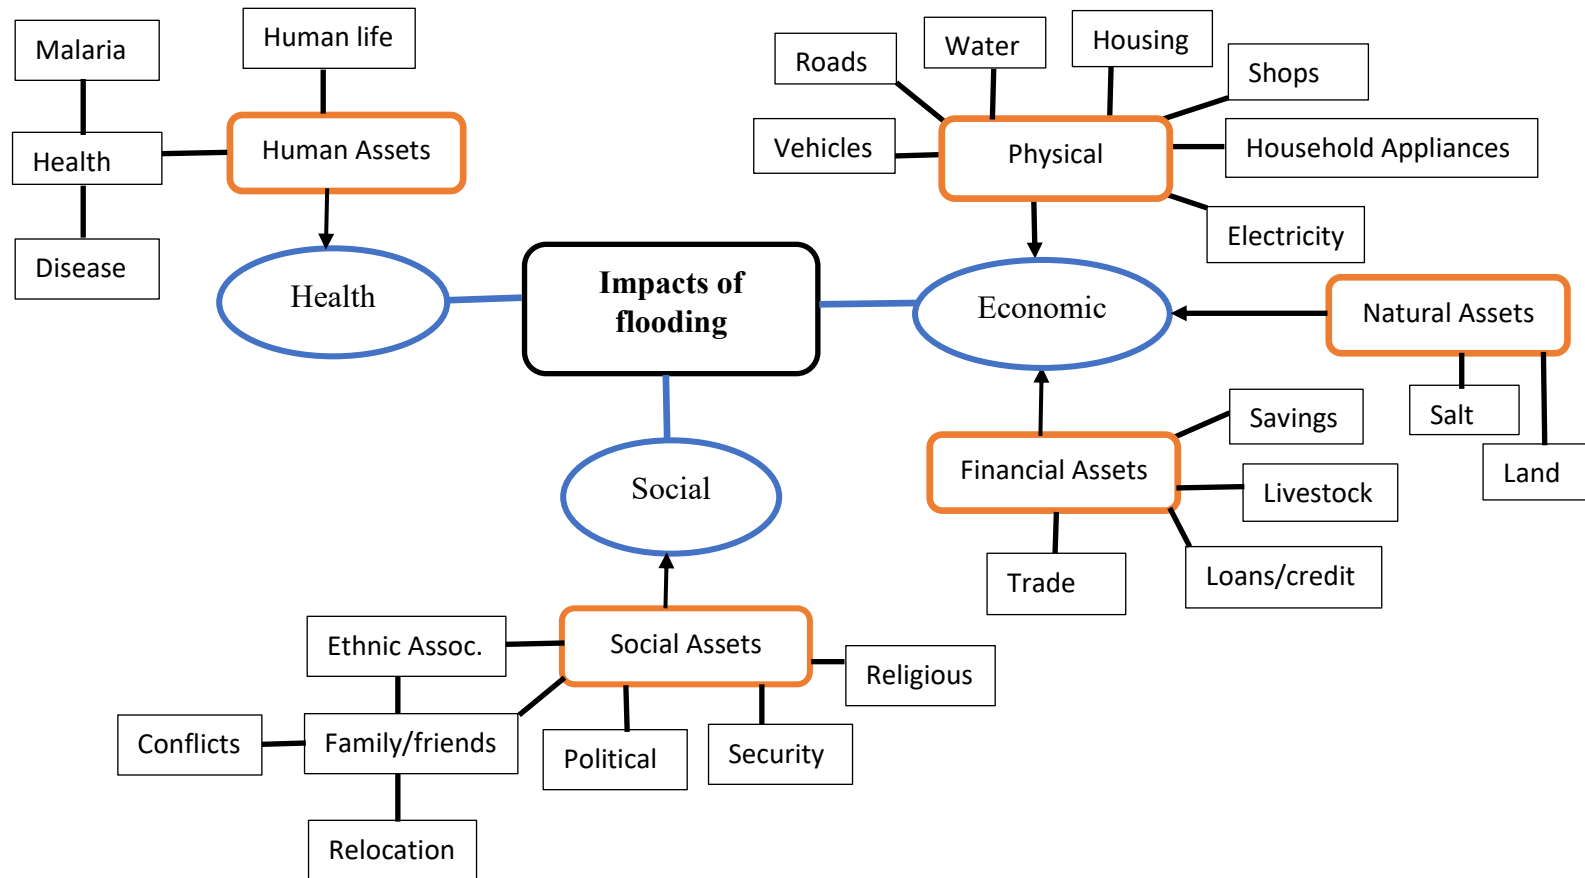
Malaria

Human life

Health

Human Assets

Disease

Health

Impacts of flooding

Roads

Water

Housing

Shops

Vehicles

Physical

Household Appliances

Electricity

Economic

Natural Assets

Savings

Salt

Land

Financial Assets

Livestock

Trade

Loans/credit

Social

Ethnic Assoc.

Social Assets

Religious

Conflicts

Family/friends

Political

Security

Relocation